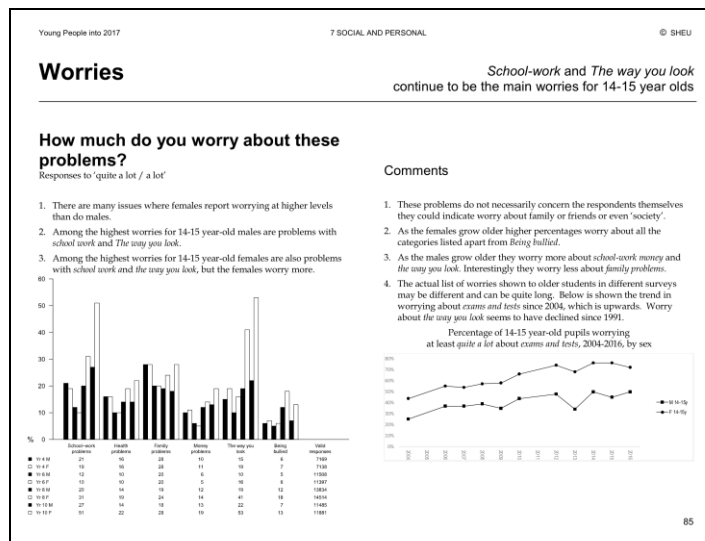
Young People into 2017

7 SOCIAL AND PERSONAL

© SHEU

Worries

School-work and The way you look continue to be the main worries for 14-15 year olds

How much do you worry about these problems?

Responses to 'quite a lot / a lot'

1. There are many issues where females report worrying at higher levels than do males.

2. Among the highest worries for 14-15 year-old males are problems with school work and The way you look.

3. Among the highest worries for 14-15 year-old females are also problems with school work and the way you look, but the females worry more.

| | School-work problems | Health problems | Family problems | Money problems | The way you look | Being bullied | Valid responses |
|---|---|---|---|---|---|---|---|
| Yr 4 M | 21 | 16 | 28 | 10 | 10 | 6 | 7169 |
| Yr 4 F | 19 | 16 | 28 | 11 | 19 | 7 | 7138 |
| Yr 6 M | 12 | 10 | 20 | 6 | 10 | 5 | 11588 |
| Yr 6 F | 10 | 10 | 20 | 5 | 16 | 6 | 11397 |
| Yr 8 M | 20 | 14 | 19 | 12 | 15 | 12 | 13834 |
| Yr 8 F | 31 | 19 | 24 | 14 | 41 | 18 | 14514 |
| Yr 10 M | 27 | 14 | 18 | 13 | 22 | 7 | 11485 |
| Yr 10 F | 51 | 22 | 28 | 19 | 53 | 13 | 11881 |

Comments

1. These problems do not necessarily concern the respondents themselves they could indicate worry about family or friends or even 'society'.

2. As the females grow older higher percentages worry about all the categories listed apart from Being bullied.

3. As the males grow older they worry more about school-work money and the way you look. Interestingly they worry less about family problems.

4. The actual list of worries shown to older students in different surveys may be different and can be quite long. Below is shown the trend in worrying about exams and tests since 2004, which is upwards. Worry about the way you look seems to have declined since 1991.

Percentage of 14-15 year-old pupils worrying at least quite a lot about exams and tests, 2004-2016, by sex

M 14-15y
F 14-15y

85